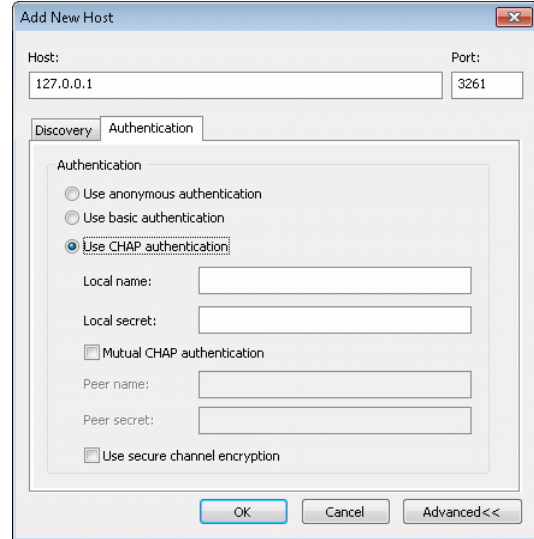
Add New Host

Host:

127.0.0.1

Port:

3261

Discovery

Authentication

Authentication

Use anonymous authentication

Use basic authentication

Use CHAP authentication

Local name:

Local secret:

Mutual CHAP authentication

Peer name:

Peer secret:

Use secure channel encryption

OK

Cancel

Advanced<<